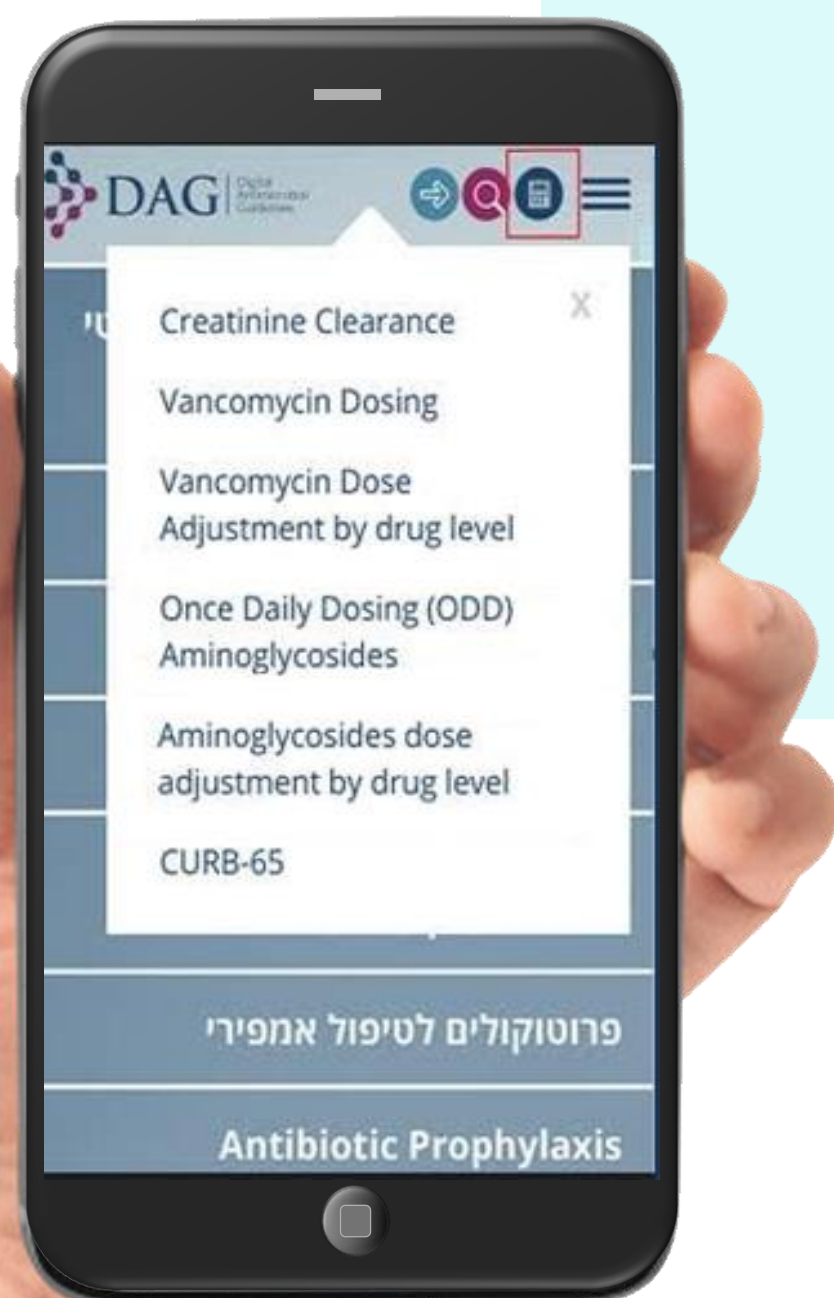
DAG Digital Antimicrobial Guidelines

X

Creatinine Clearance

Vancomycin Dosing

Vancomycin Dose Adjustment by drug level

Once Daily Dosing (ODD) Aminoglycosides

Aminoglycosides dose adjustment by drug level

CURB-65

פרוטוקולים לטיפול אמפירי

Antibiotic Prophylaxis